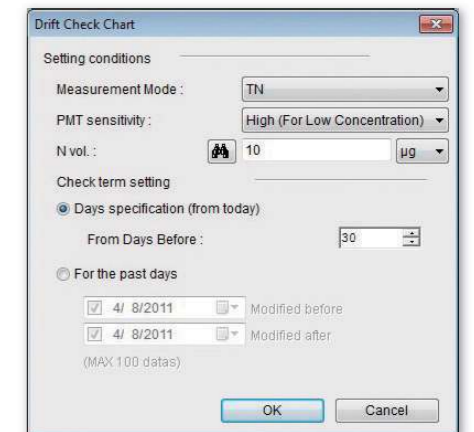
Drift Check Chart

Setting conditions

Measurement Mode : TN

PMT sensitivity : High (For Low Concentration)

N vol. : 10 μg

Check term setting

Days specification (from today)

From Days Before : 30

For the past days

4/ 8/2011 Modified before

4/ 8/2011 Modified after

(MAX 100 datas)

OK Cancel